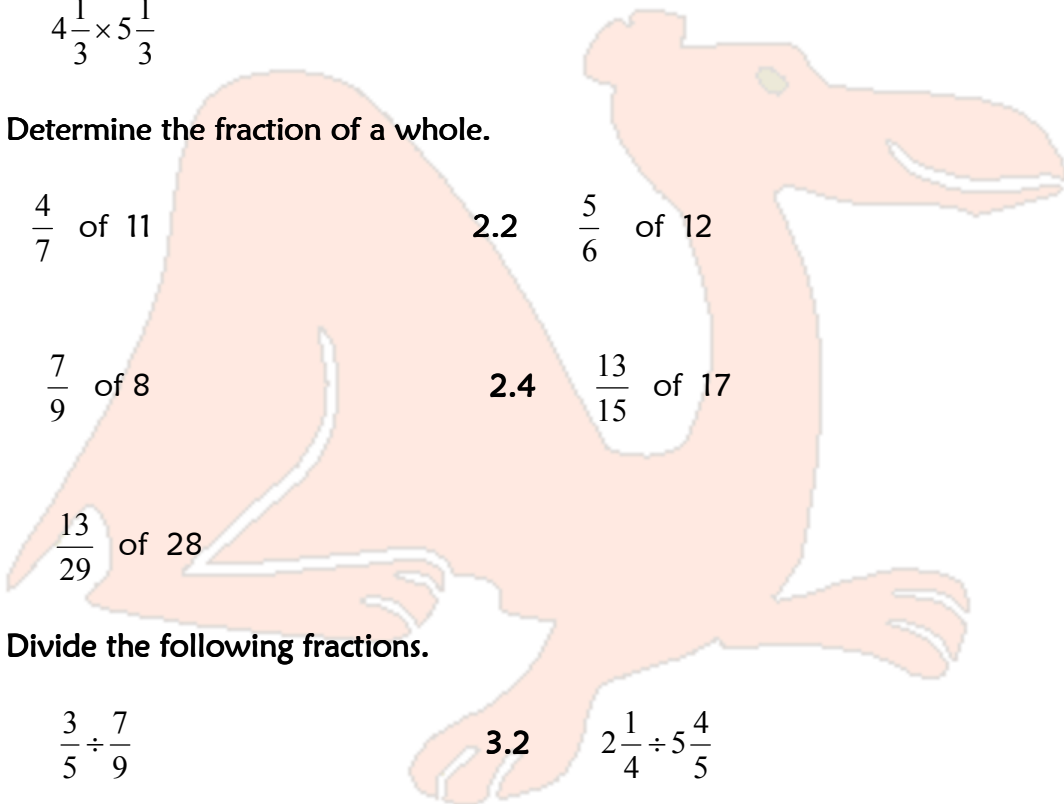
$4\frac{1}{3} \times 5\frac{1}{3}$

Determine the fraction of a whole.

$\frac{4}{7}$ of 11

**2.2** $\frac{5}{6}$ of 12

$\frac{7}{9}$ of 8

**2.4** $\frac{13}{15}$ of 17

$\frac{13}{29}$ of 28

Divide the following fractions.

$\frac{3}{5} \div \frac{7}{9}$

**3.2** $2\frac{1}{4} \div 5\frac{4}{5}$